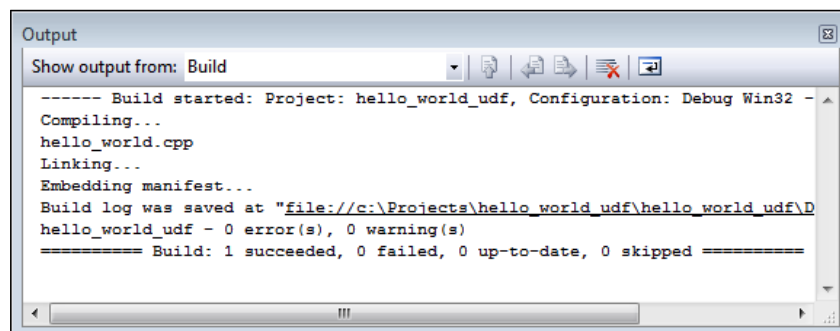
Output

Show output from: Build

------ Build started: Project: hello_world_udf, Configuration: Debug Win32 -
Compiling...
hello_world.cpp
Linking...
Embedding manifest...
Build log was saved at "file://c:\Projects\hello_world_udf\hello_world_udf\D
hello_world_udf - 0 error(s), 0 warning(s)
========== Build: 1 succeeded, 0 failed, 0 up-to-date, 0 skipped ==========